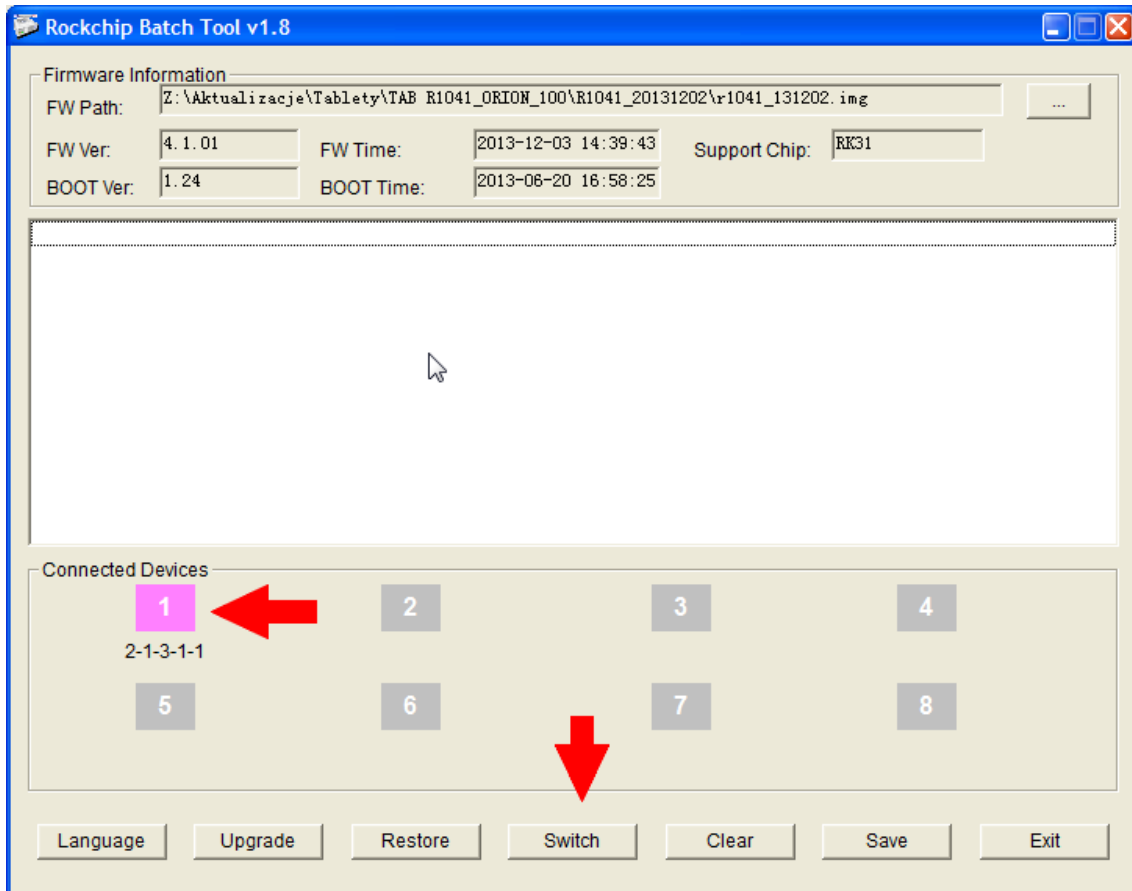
Rockchip Batch Tool v1.8

Firmware Information

FW Path: Z:\Aktualizacje\Tablety\TAB R1041_ORION_100\R1041_20131202\r1041_131202.img ...

FW Ver: 4.1.01 FW Time: 2013-12-03 14:39:43 Support Chip: RK31

BOOT Ver: 1.24 BOOT Time: 2013-06-20 16:58:25

Connected Devices

1
2-1-3-1-1
2
3
4
5
6
7
8

Language Upgrade Restore Switch Clear Save Exit